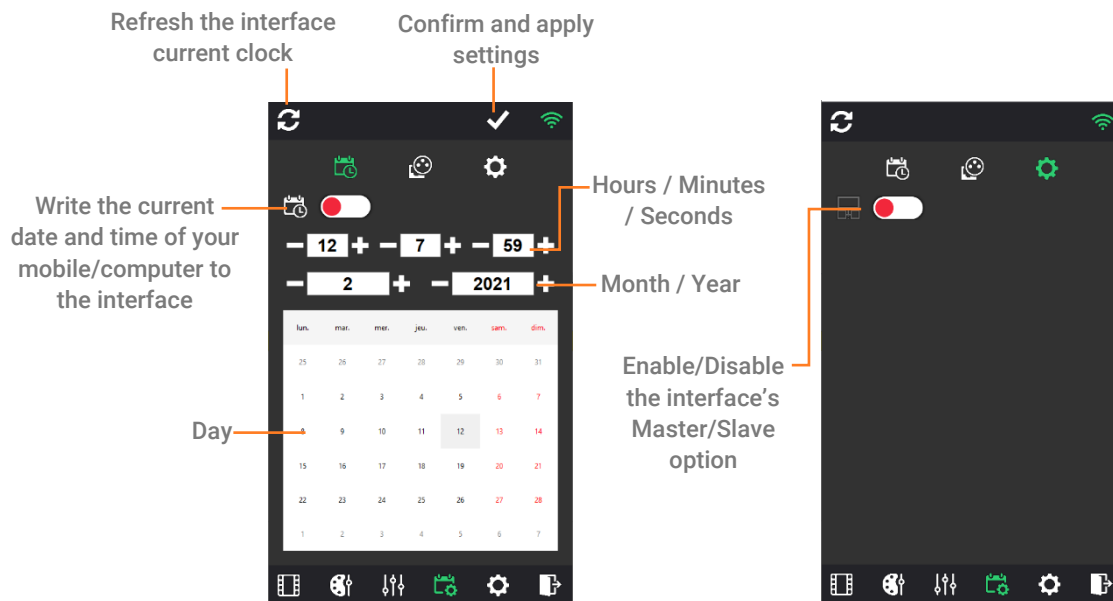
Refresh the interface current clock

Confirm and apply settings

Write the current date and time of your mobile/computer to the interface

Hours / Minutes / Seconds

Month / Year

Day

Enable/Disable the interface's Master/Slave option

12 7 59

2 2021

| lun. | mar. | mer. | jeu. | ven. | sam. | dim. |
|---|---|---|---|---|---|---|
| 25 | 26 | 27 | 28 | 29 | 30 | 31 |
| 1 | 2 | 3 | 4 | 5 | 6 | 7 |
| 8 | 9 | 10 | 11 | 12 | 13 | 14 |
| 15 | 16 | 17 | 18 | 19 | 20 | 21 |
| 22 | 23 | 24 | 25 | 26 | 27 | 28 |
| 1 | 2 | 3 | 4 | 5 | 6 | 7 |